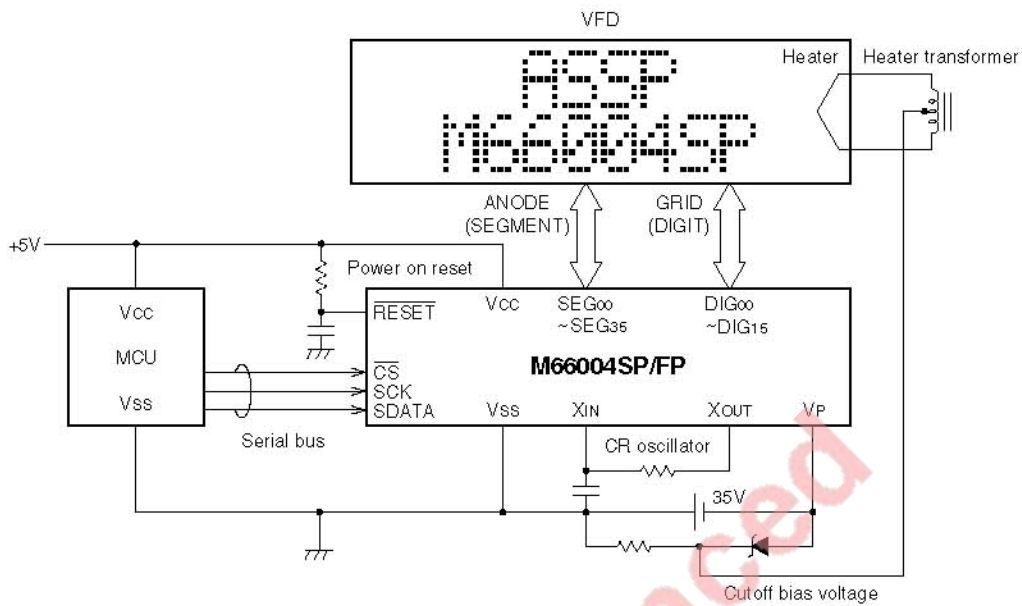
VFD

ASSP
M66004SP

Heater

Heater transformer

ANODE (SEGMENT)

GRID (DIGIT)

+5V

Power on reset

Vcc

MCU

Vss

$\overline{RESET}$

Vcc

SEG00 ~SEG35

DIG00 ~DIG15

M66004SP/FP

$\overline{CS}$
SCK
SDATA

Vss

XIN

XOUT

VP

Serial bus

CR oscillator

35V

ced

Cutoff bias voltage